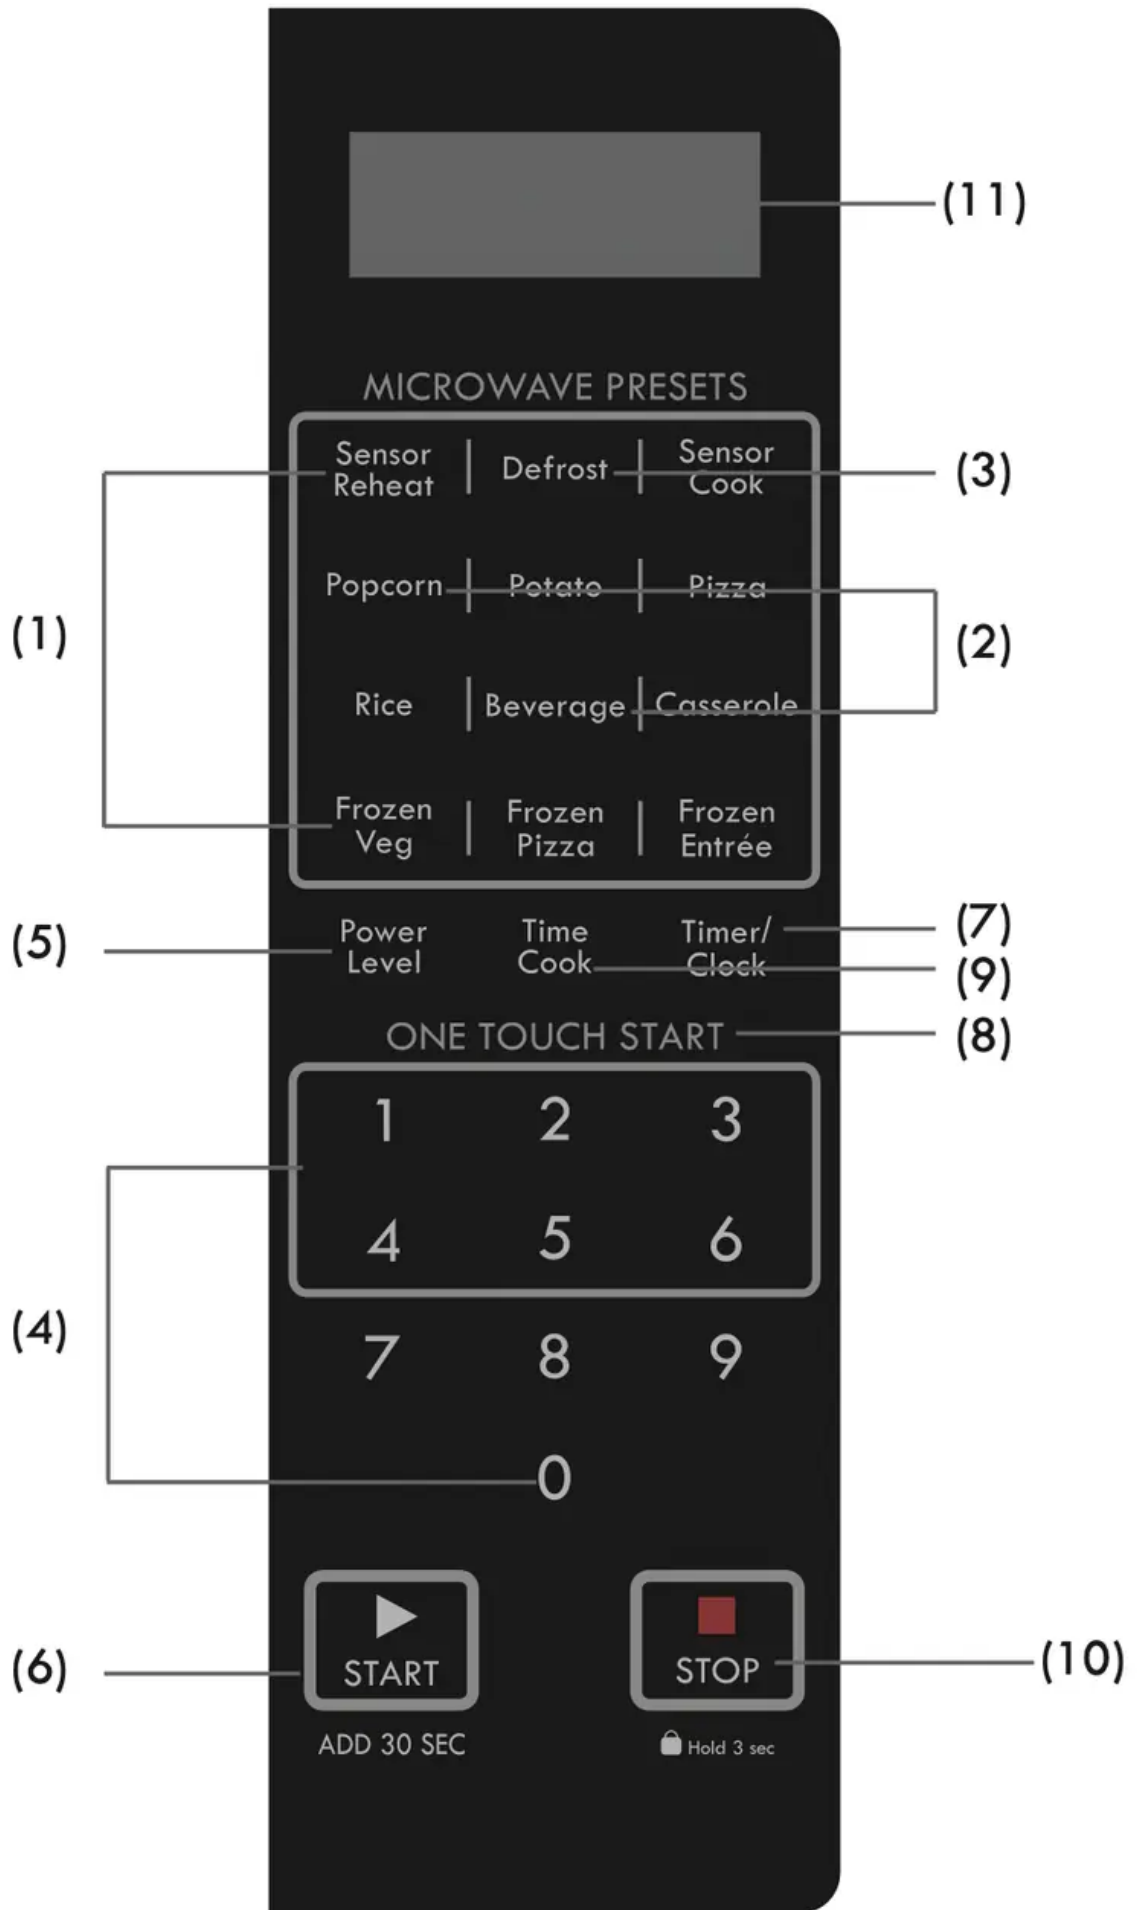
(11)

MICROWAVE PRESETS

Sensor Reheat
Defrost
Sensor Cook
(3)

Popcorn
Potato
Pizza

(1)
(2)

Rice
Beverage
Casserole

Frozen Veg
Frozen Pizza
Frozen Entrée

(5)
Power Level
Time Cook
Timer/ Clock
(7)
(9)

ONE TOUCH START
(8)

1
2
3

4
5
6

(4)

7
8
9

0

(6)
START
ADD 30 SEC

STOP
(10)
Hold 3 sec